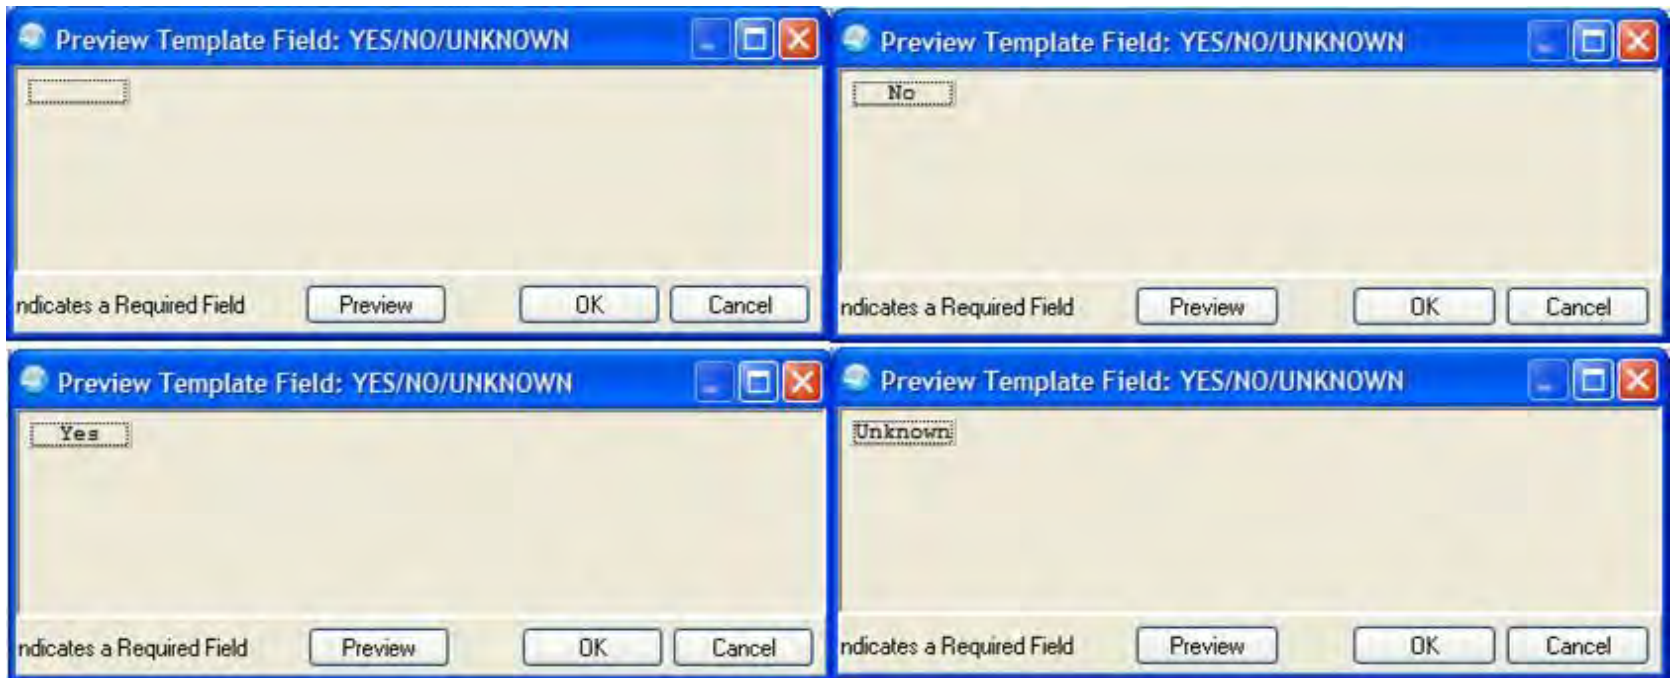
Preview Template Field: YES/NO/UNKNOWN

ndicates a Required Field

Preview

OK

Cancel

Preview Template Field: YES/NO/UNKNOWN

No

ndicates a Required Field

Preview

OK

Cancel

Preview Template Field: YES/NO/UNKNOWN

Yes

ndicates a Required Field

Preview

OK

Cancel

Preview Template Field: YES/NO/UNKNOWN

Unknown

ndicates a Required Field

Preview

OK

Cancel